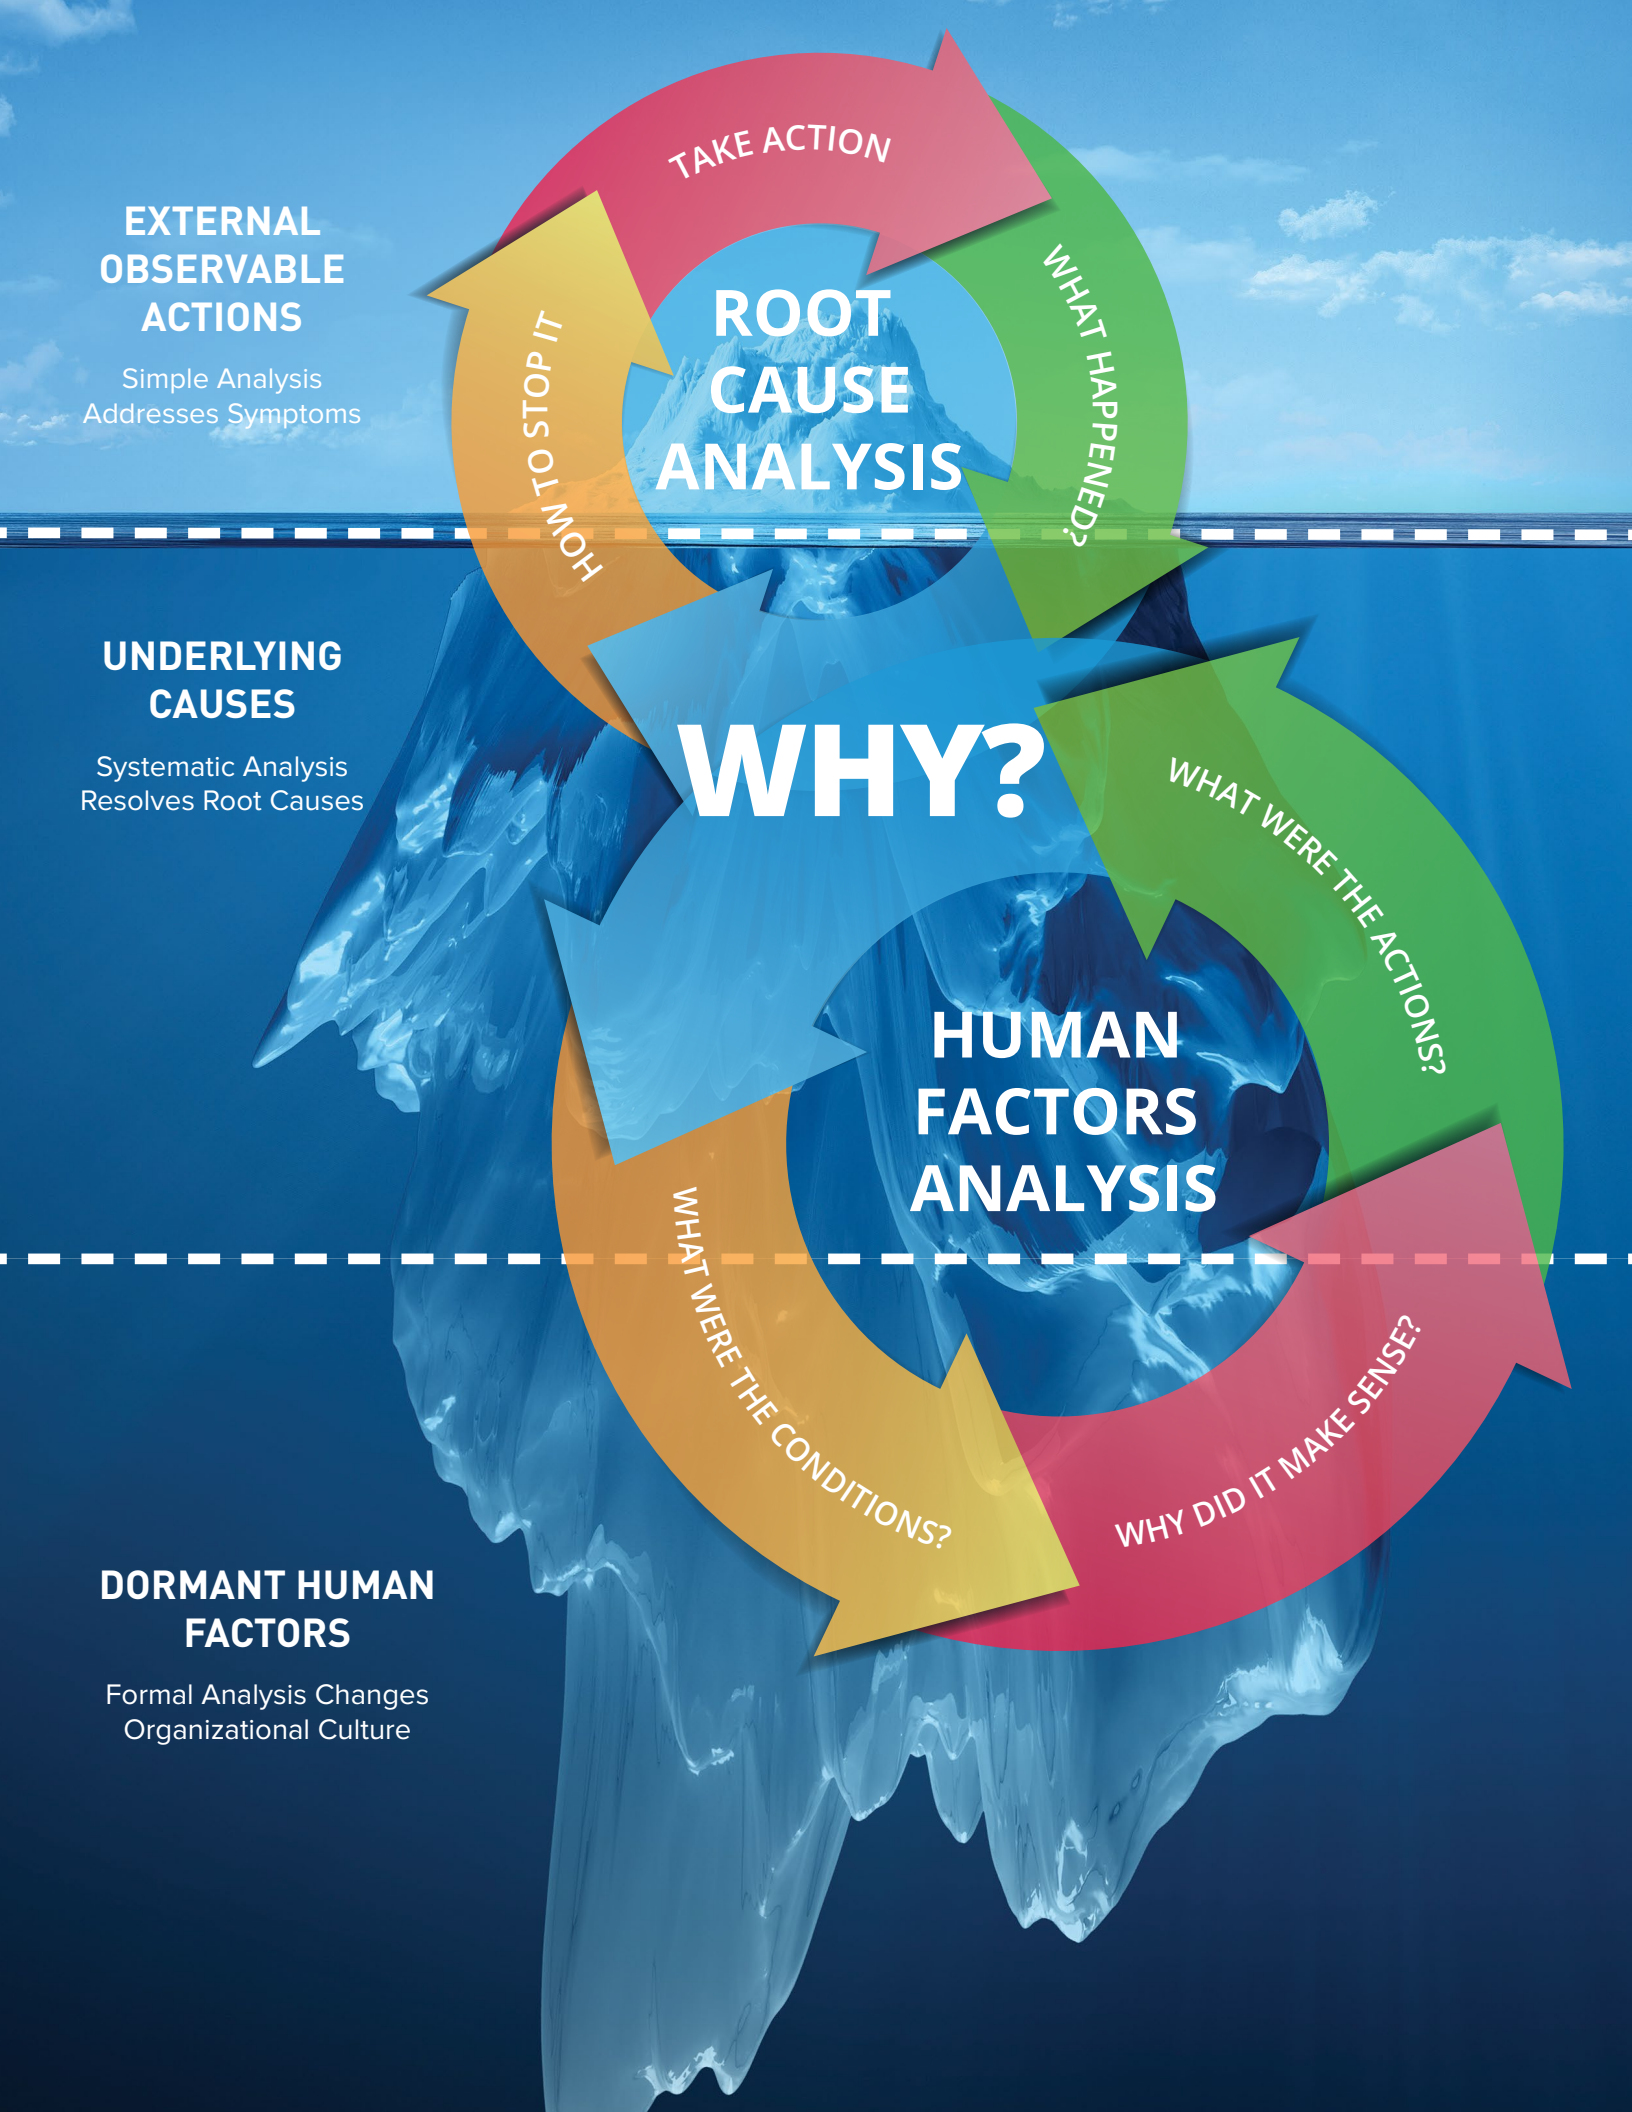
EXTERNAL OBSERVABLE ACTIONS

Simple Analysis Addresses Symptoms

TAKE ACTION

WHAT HAPPENED?

HOW TO STOP IT

ROOT CAUSE ANALYSIS

UNDERLYING CAUSES

Systematic Analysis Resolves Root Causes

WHY?

WHAT WERE THE ACTIONS?

HUMAN FACTORS ANALYSIS

WHAT WERE THE CONDITIONS?

WHY DID IT MAKE SENSE?

DORMANT HUMAN FACTORS

Formal Analysis Changes Organizational Culture